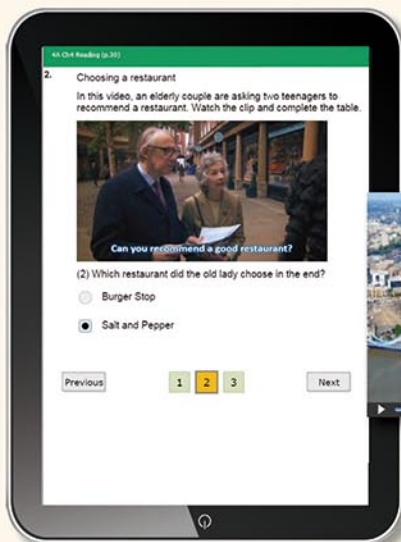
4A Ch4 Reading (p.30)

2. Choosing a restaurant

In this video, an elderly couple are asking two teenagers to recommend a restaurant. Watch the clip and complete the table.

Can you recommend a good restaurant?

(2) Which restaurant did the old lady choose in the end?

Burger Stop

Salt and Pepper

Previous

1 2 3

Next